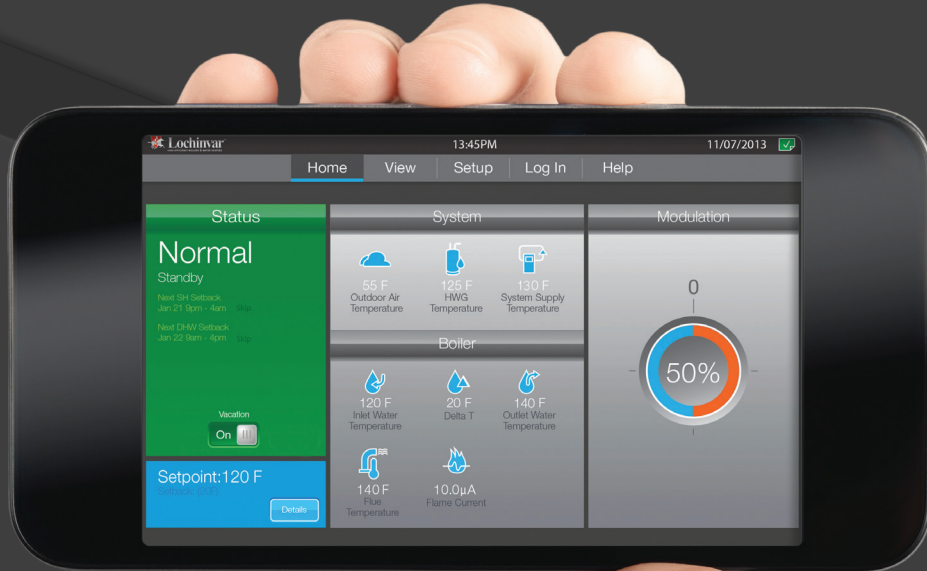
Lochinvar

13:45PM

11/07/2013

Home View Setup Log In Help

Status

Normal

Standby

Next SH Setback
Jan 21 9pm - 4am Skip

Next DHW Setback
Jan 22 9am - 4pm Skip

Vacation

On

Setpoint:120 F

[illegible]

Details

System

55 F
Outdoor Air Temperature

125 F
HWG Temperature

130 F
System Supply Temperature

Boiler

120 F
Inlet Water Temperature

20 F
Delta T

140 F
Outlet Water Temperature

140 F
Flue Temperature

10.0µA
Flame Current

Modulation

0

50%